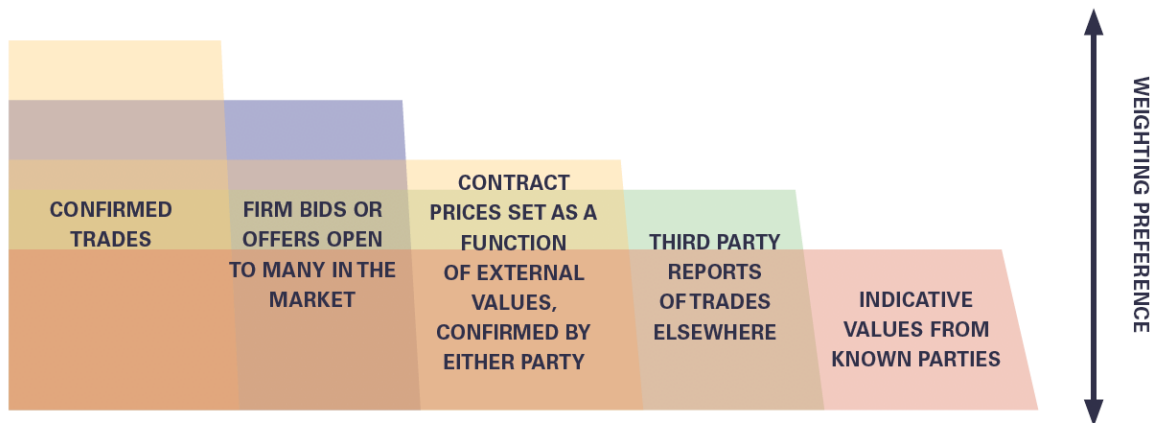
CONFIRMED TRADES

FIRM BIDS OR OFFERS OPEN TO MANY IN THE MARKET

CONTRACT PRICES SET AS A FUNCTION OF EXTERNAL VALUES, CONFIRMED BY EITHER PARTY

THIRD PARTY REPORTS OF TRADES ELSEWHERE

INDICATIVE VALUES FROM KNOWN PARTIES

WEIGHTING PREFERENCE